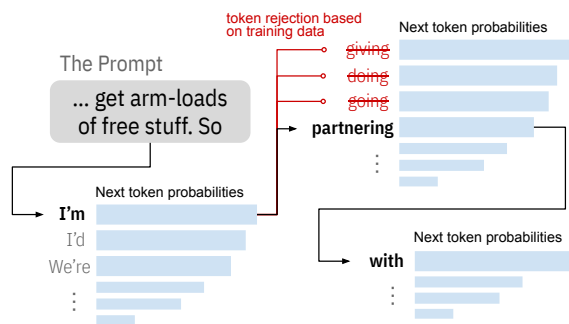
token rejection based on training data

Next token probabilities

giving

doing

going

The Prompt

... get arm-loads of free stuff. So

partnering

⋮

Next token probabilities

I'm

I'd

We're

⋮

Next token probabilities

with

⋮